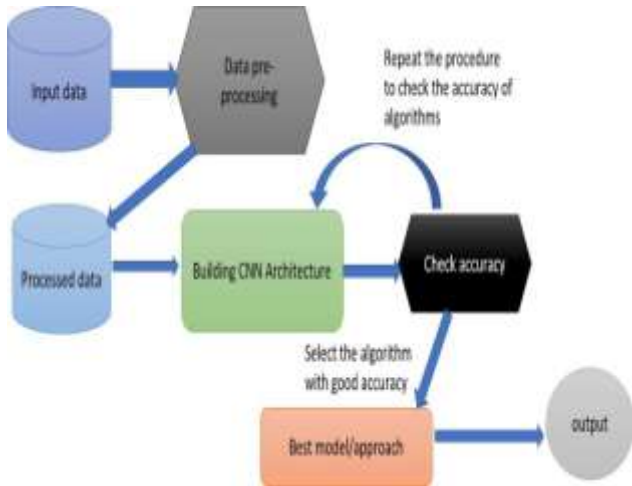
Input data

Data preprocessing

Repeat the procedure to check the accuracy of algorithms

Processed data

Building CNN Architecture

Check accuracy

Select the algorithm with good accuracy

Best model/approach

output